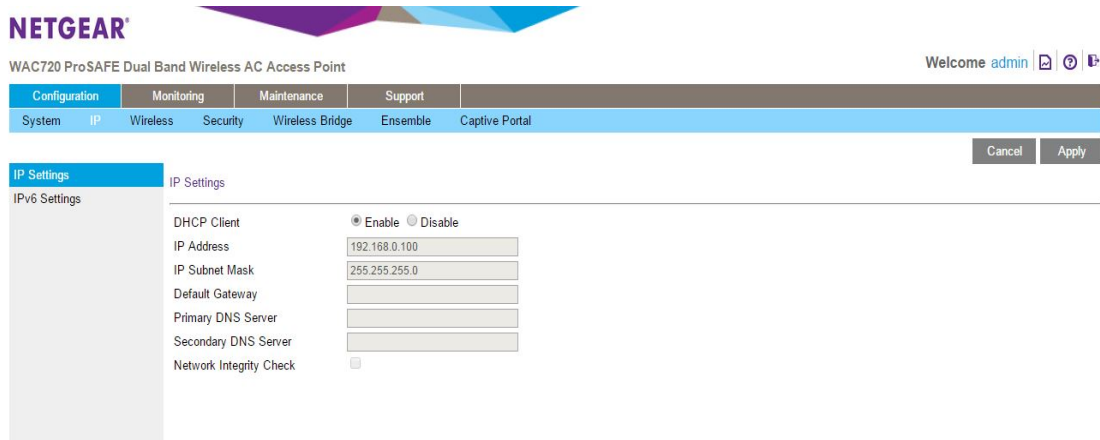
NETGEAR®

WAC720 ProSAFE Dual Band Wireless AC Access Point

Welcome admin

Configuration Monitoring Maintenance Support

System IP Wireless Security Wireless Bridge Ensemble Captive Portal

Cancel Apply

IP Settings
IPv6 Settings

IP Settings

DHCP Client ◉ Enable ○ Disable
IP Address 192.168.0.100
IP Subnet Mask 255.255.255.0
Default Gateway
Primary DNS Server
Secondary DNS Server
Network Integrity Check